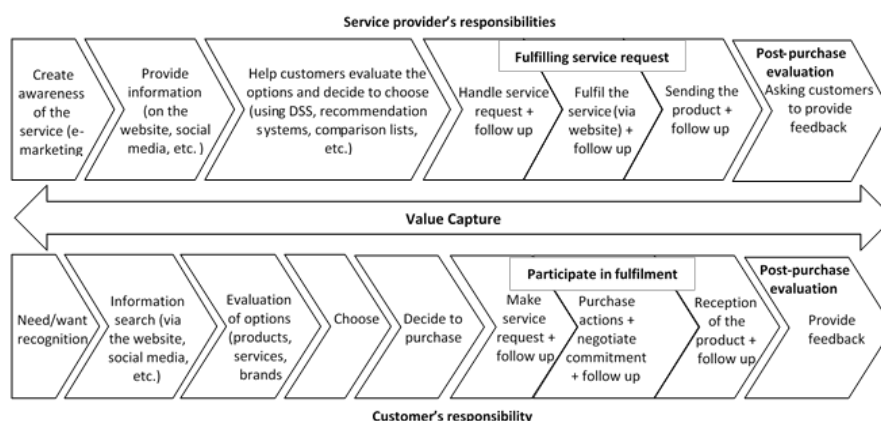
Service provider's responsibilities

Create awareness of the service (e-marketing

Provide information (on the website, social media, etc. )

Help customers evaluate the options and decide to choose (using DSS, recommendation systems, comparison lists, etc.)

Fulfilling service request

Handle service request + follow up

Fulfil the service (via website) + follow up

Sending the product + follow up

Post-purchase evaluation
Asking customers to provide feedback

Value Capture

Need/want recognition

Information search (via the website, social media, etc.)

Evaluation of options (products, services, brands

Choose

Decide to purchase

Participate in fulfilment

Make service request + follow up

Purchase actions + negotiate commitment + follow up

Reception of the product + follow up

Post-purchase evaluation
Provide feedback

Customer's responsibility